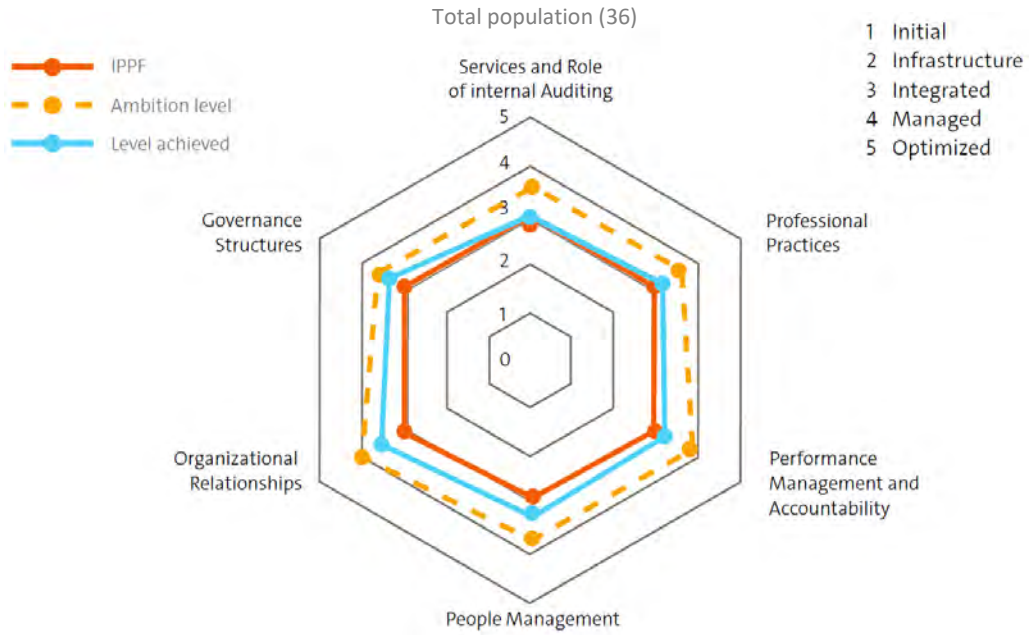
Total population (36)

IPPF
Ambition level
Level achieved

1 Initial
2 Infrastructure
3 Integrated
4 Managed
5 Optimized

Services and Role of internal Auditing

5
4
3
2
1
0

Governance Structures

Professional Practices

Organizational Relationships

Performance Management and Accountability

People Management